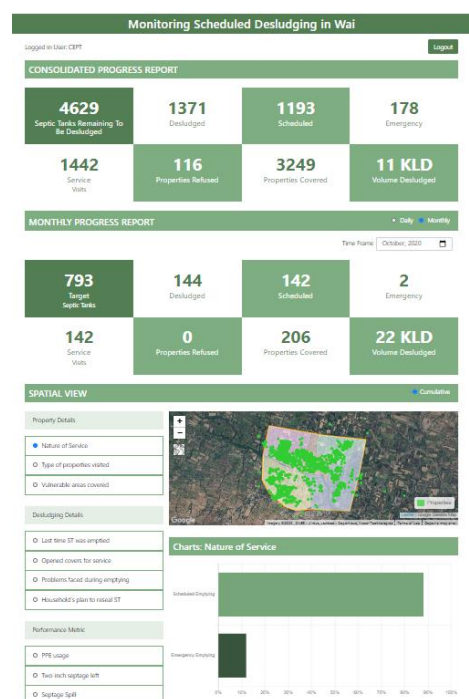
Monitoring Scheduled Desludging in Wai

Logged in User: CEPT

Logout

CONSOLIDATED PROGRESS REPORT

| 4629 Septic Tanks Remaining To Be Desludged | 1371 Desludged | 1193 Scheduled | 178 Emergency |
|---|---|---|---|
| 1442 Service Visits | 116 Properties Refused | 3249 Properties Covered | 11 KLD Volume Desludged |

MONTHLY PROGRESS REPORT

Daily Monthly

Time Frame October, 2020

| 793 Target Septic Tanks | 144 Desludged | 142 Scheduled | 2 Emergency |
|---|---|---|---|
| 142 Service Visits | 0 Properties Refused | 206 Properties Covered | 22 KLD Volume Desludged |

SPATIAL VIEW

Cumulative

Property Details

Nature of Service

Type of properties visited

Vulnerable areas covered

Desludging Details

Last time ST was emptied

Opened covers for service

Problems faced during emptying

Household's plan to reseal ST

Performance Metric

PPE usage

Two inch septage left

Septage Spill

+
−

Properties

Google

Charts: Nature of Service

Scheduled Emptying

Emergency Emptying

0% 10% 20% 30% 40% 50% 60% 70% 80% 90% 100%